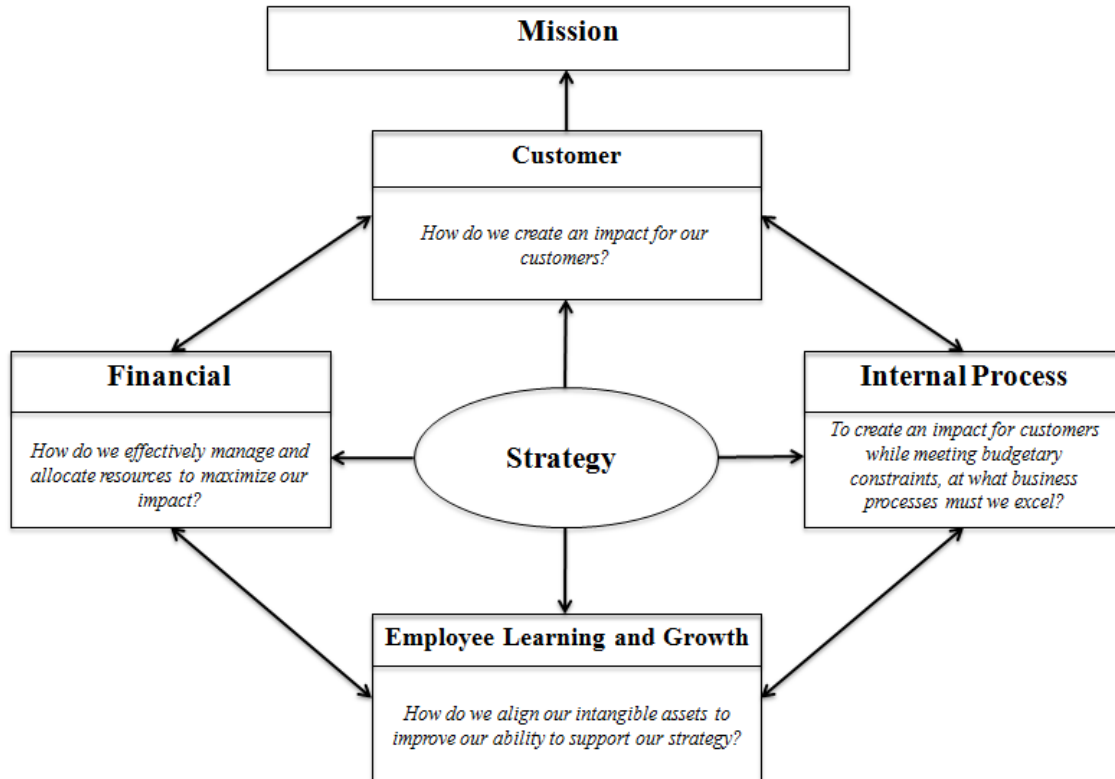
Mission

Customer

How do we create an impact for our customers?

Financial

How do we effectively manage and allocate resources to maximize our impact?

Strategy

Internal Process

To create an impact for customers while meeting budgetary constraints, at what business processes must we excel?

Employee Learning and Growth

How do we align our intangible assets to improve our ability to support our strategy?